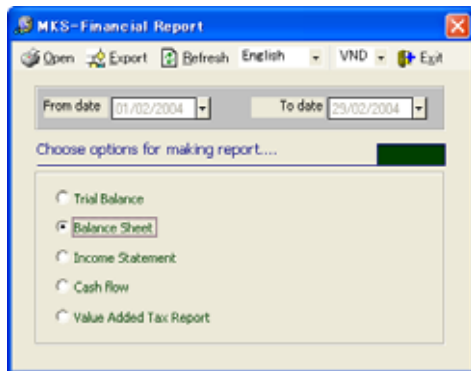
MKS-Financial Report

Open Export Refresh English VND Exit

From date 01/02/2004 To date 29/02/2004

Choose options for making report....

Trial Balance

Balance Sheet

Income Statement

Cash flow

Value Added Tax Report